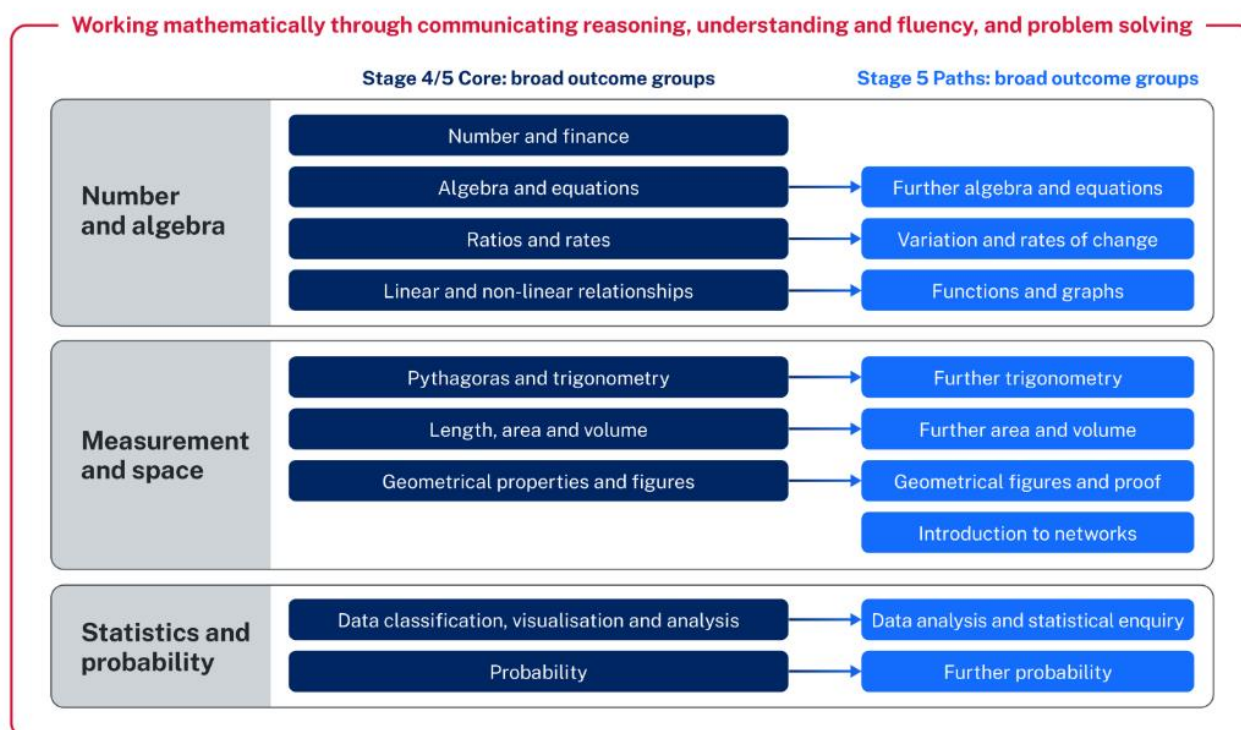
Working mathematically through communicating reasoning, understanding and fluency, and problem solving

Stage 4/5 Core: broad outcome groups

Stage 5 Paths: broad outcome groups

Number and algebra

Number and finance

Algebra and equations

Further algebra and equations

Ratios and rates

Variation and rates of change

Linear and non-linear relationships

Functions and graphs

Measurement and space

Pythagoras and trigonometry

Further trigonometry

Length, area and volume

Further area and volume

Geometrical properties and figures

Geometrical figures and proof

Introduction to networks

Statistics and probability

Data classification, visualisation and analysis

Data analysis and statistical enquiry

Probability

Further probability